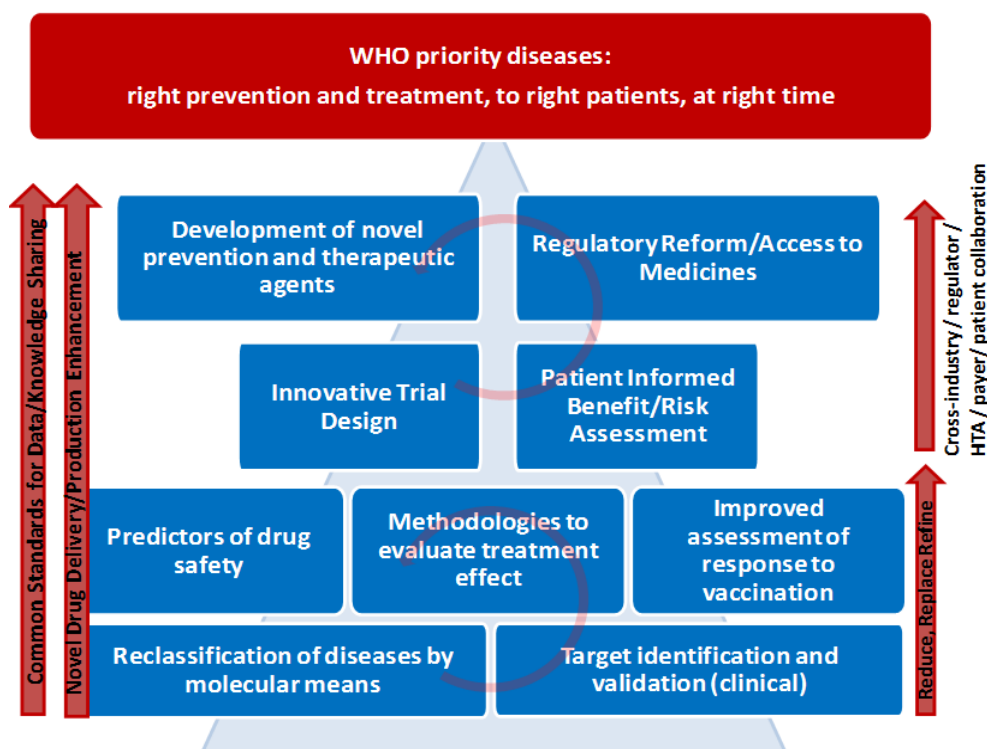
WHO priority diseases:
right prevention and treatment, to right patients, at right time

Common Standards for Data/Knowledge Sharing

Novel Drug Delivery/Production Enhancement

Development of novel prevention and therapeutic agents

Regulatory Reform/Access to Medicines

Innovative Trial Design

Patient Informed Benefit/Risk Assessment

Predictors of drug safety

Methodologies to evaluate treatment effect

Improved assessment of response to vaccination

Reclassification of diseases by molecular means

Target identification and validation (clinical)

Cross-industry/ regulator / HTA / payer/ patient collaboration

Reduce, Replace Refine